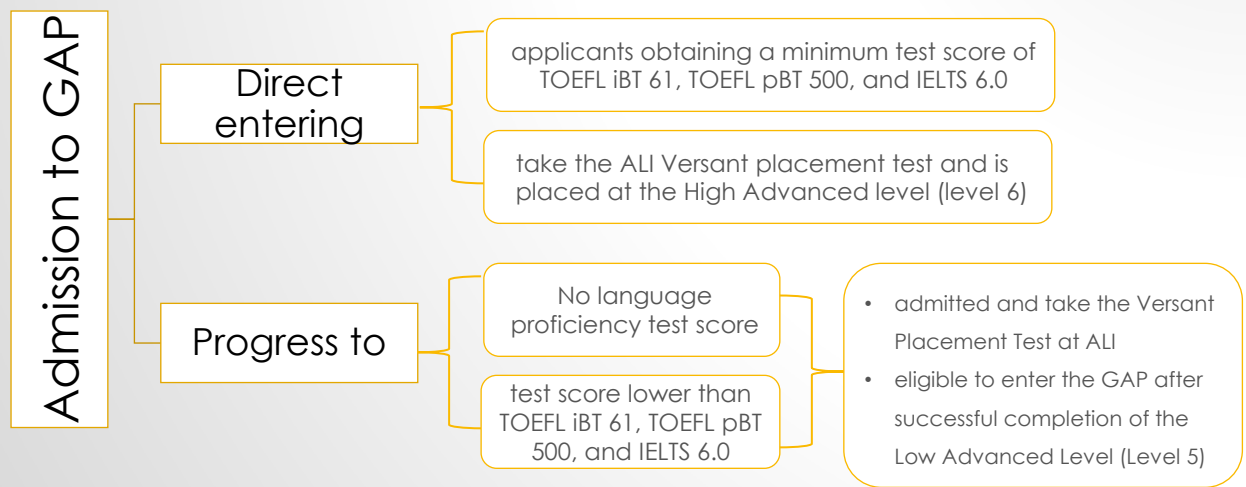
Admission to GAP

Direct entering

applicants obtaining a minimum test score of TOEFL iBT 61, TOEFL pBT 500, and IELTS 6.0

take the ALI Versant placement test and is placed at the High Advanced level (level 6)

Progress to

No language proficiency test score

test score lower than TOEFL iBT 61, TOEFL pBT 500, and IELTS 6.0

• admitted and take the Versant Placement Test at ALI
• eligible to enter the GAP after successful completion of the Low Advanced Level (Level 5)